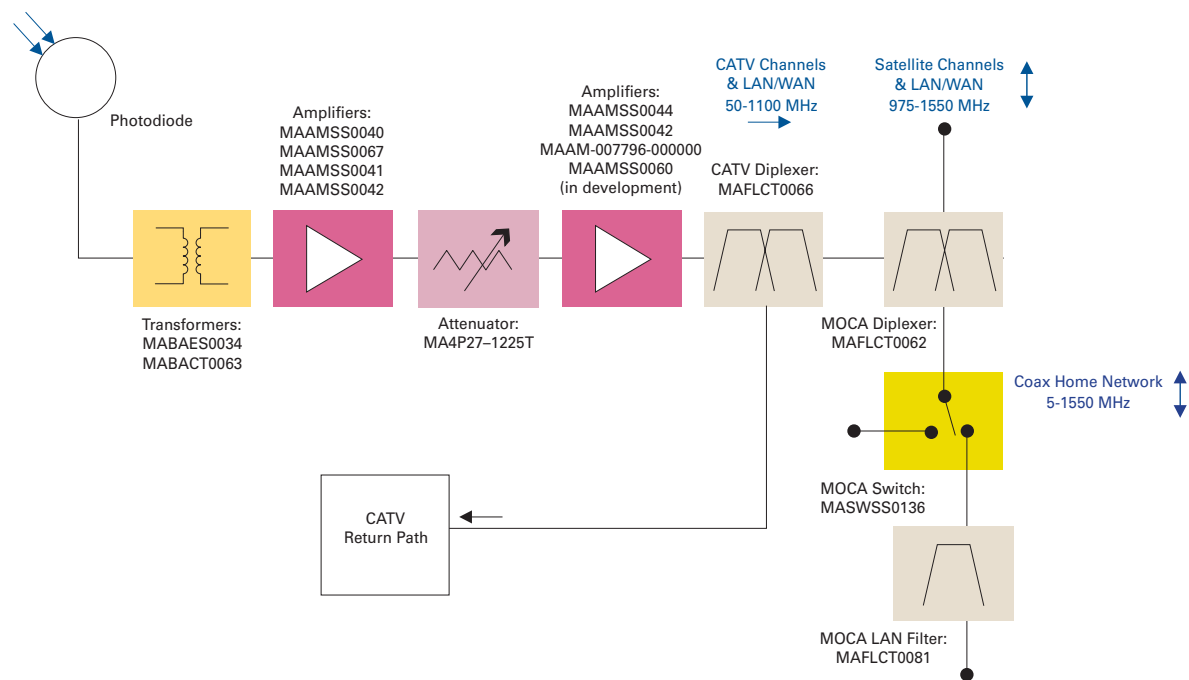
Photodiode

Amplifiers:
MAAMSS0040
MAAMSS0067
MAAMSS0041
MAAMSS0042

Amplifiers:
MAAMSS0044
MAAMSS0042
MAAM-007796-000000
MAAMSS0060
(in development)

CATV Channels
& LAN/WAN
50-1100 MHz

Satellite Channels
& LAN/WAN
975-1550 MHz

CATV Diplexer:
MAFLCT0066

Transformers:
MABAES0034
MABACT0063

Attenuator:
MA4P27–1225T

MOCA Diplexer:
MAFLCT0062

Coax Home Network
5-1550 MHz

CATV
Return Path

MOCA Switch:
MASWSS0136

MOCA LAN Filter:
MAFLCT0081